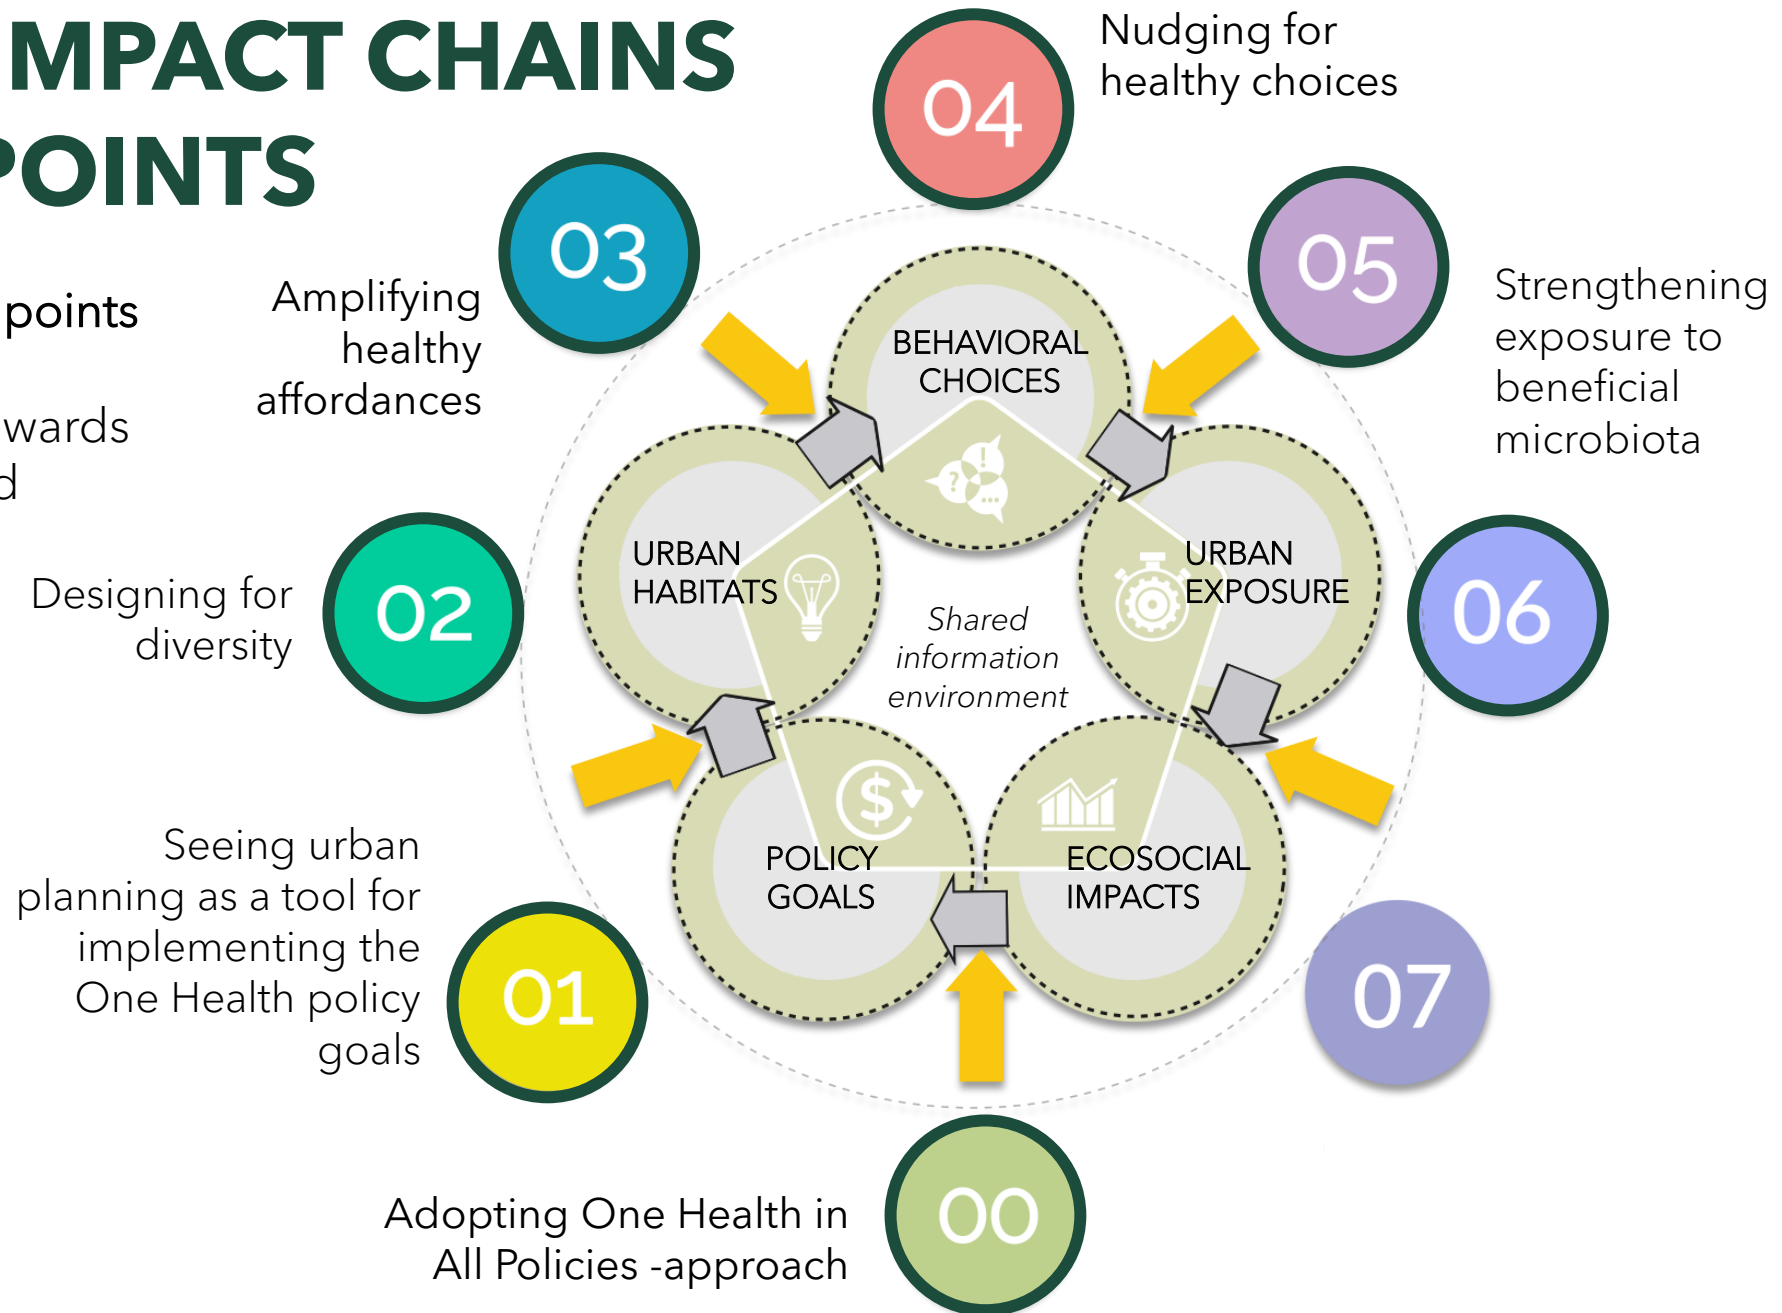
MPACT CHAINS
POINTS

points

wards
d

03

Amplifying healthy affordances

04

Nudging for healthy choices

05

Strengthening exposure to beneficial microbiota

BEHAVIORAL CHOICES

URBAN HABITATS

URBAN EXPOSURE

Shared information environment

POLICY GOALS

ECOSOCIAL IMPACTS

02

Designing for diversity

06

Seeing urban planning as a tool for implementing the One Health policy goals

01

07

00

Adopting One Health in All Policies -approach